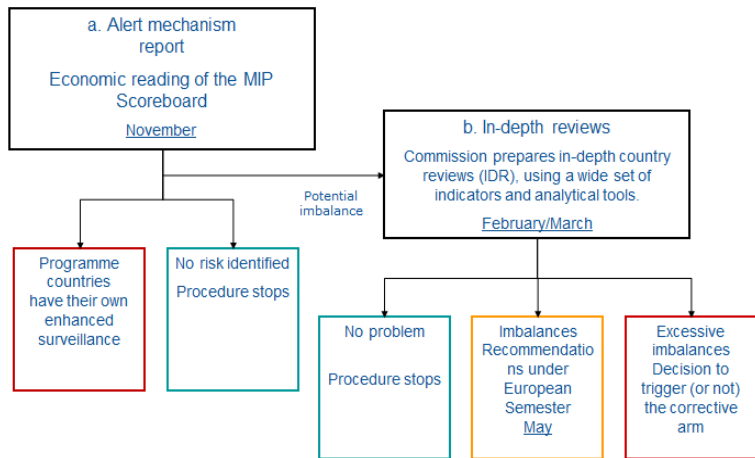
a. Alert mechanism report

Economic reading of the MIP Scoreboard

November

b. In-depth reviews

Commission prepares in-depth country reviews (IDR), using a wide set of indicators and analytical tools.

February/March

Potential imbalance

Programme countries have their own enhanced surveillance

No risk identified

Procedure stops

No problem

Procedure stops

Imbalances Recommendations under European Semester

May

Excessive imbalances Decision to trigger (or not) the corrective arm